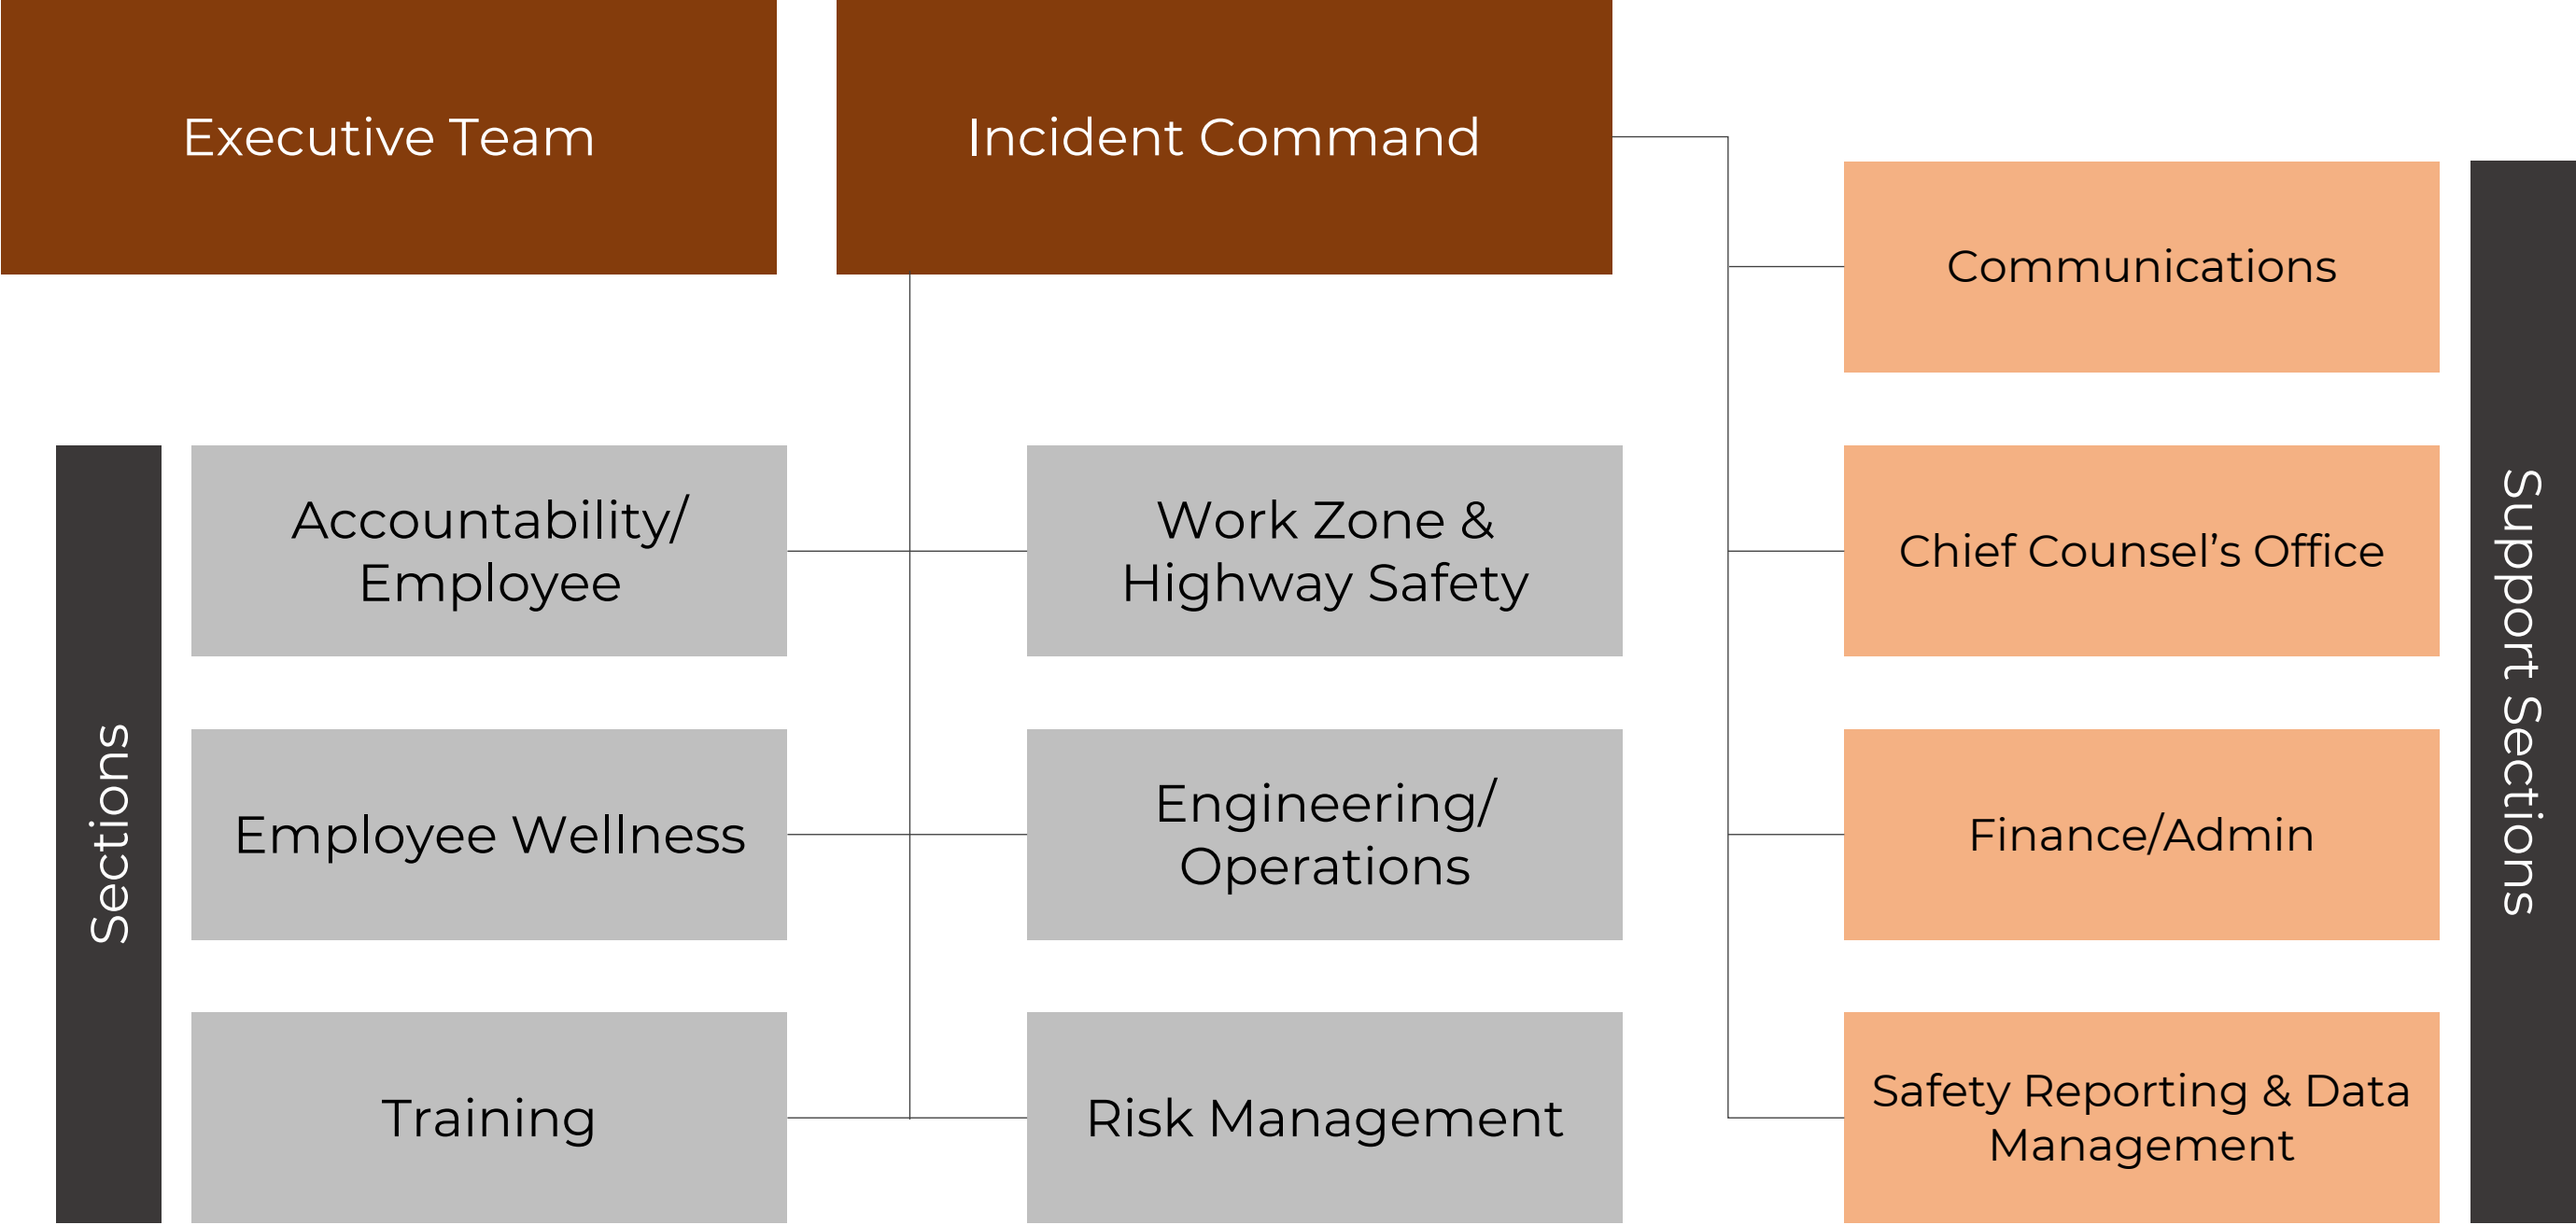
Executive Team

Incident Command

Communications

Sections

Accountability/ Employee

Work Zone & Highway Safety

Chief Counsel’s Office

Employee Wellness

Engineering/ Operations

Finance/Admin

Training

Risk Management

Safety Reporting & Data Management

Support Sections